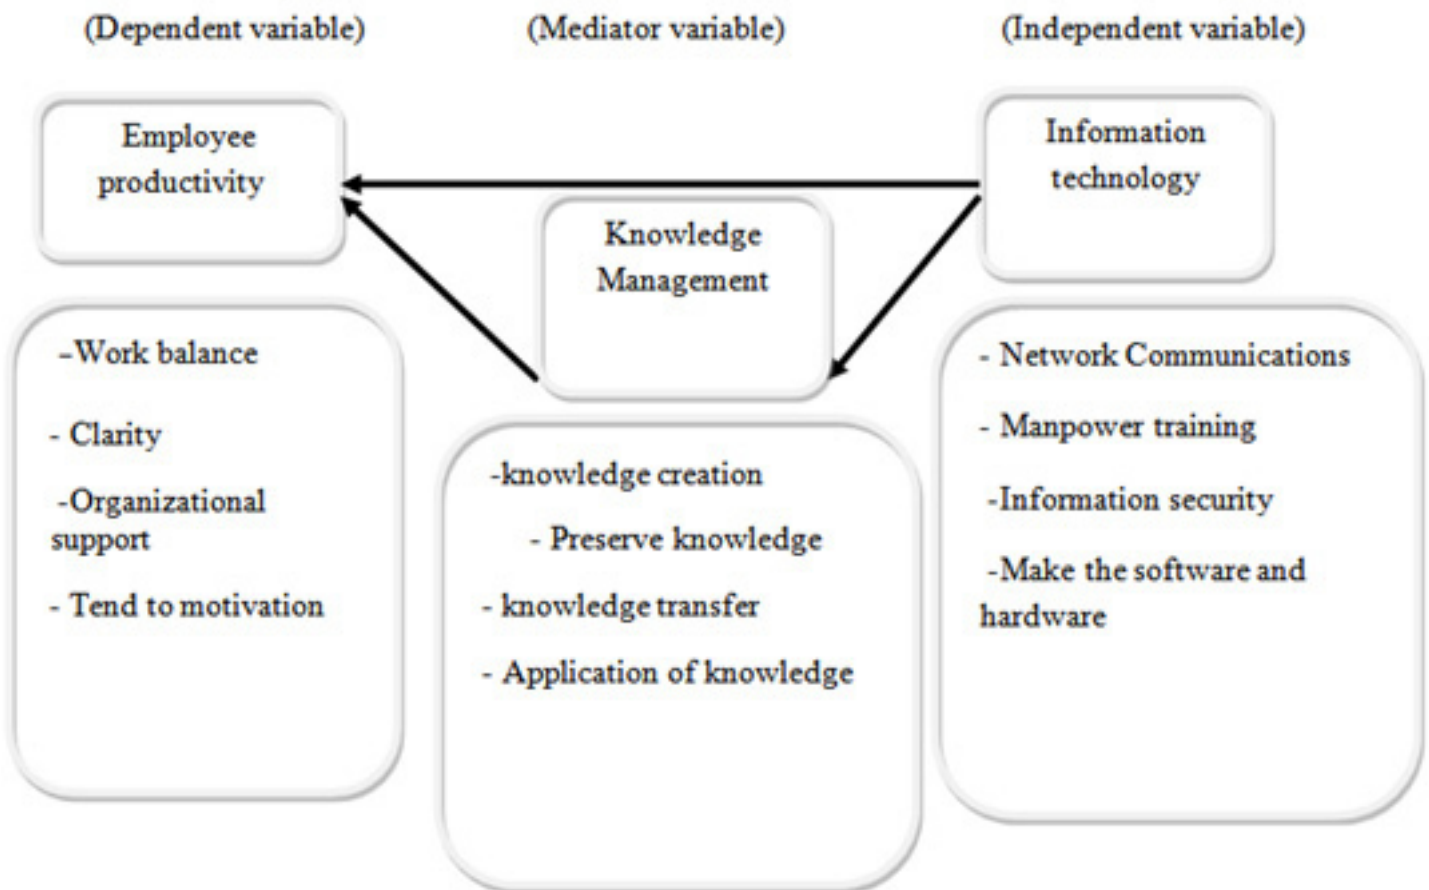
(Dependent variable)

(Mediator variable)

(Independent variable)

Employee productivity

Knowledge Management

Information technology

-Work balance

- Clarity

-Organizational support

- Tend to motivation

-knowledge creation

- Preserve knowledge

- knowledge transfer

- Application of knowledge

- Network Communications

- Manpower training

-Information security

-Make the software and hardware